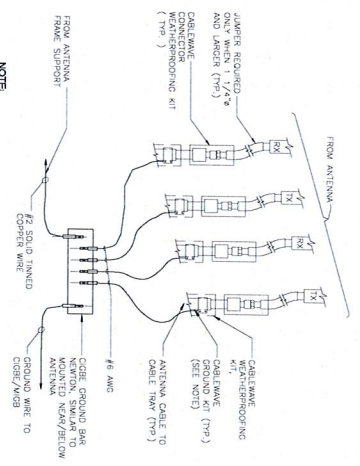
FROM ANTENNA

JUMPER REQUIRED ONLY WHEN 1 1/4"ø AND LARGER (TYP.)

CABLEWAVE CONNECTOR WEATHERPROOFING KIT (TYP.)

RX

TX

RX

TX

CABLEWAVE WEATHERPROOFING KIT.

CABLEWAVE GROUND KIT (TYP.) (SEE NOTE)

ANTENNA CABLE TO CABLE TRAY (TYP.)

#6 AWG

FROM ANTENNA FRAME SUPPORT

#2 SOLID TINNED COPPER WIRE

CIGBE GROUND BAR NEWTON, SIMILAR TO MOUNTED NEAR/BELOW ANTENNA

GROUND WIRE TO CIGBE/MGB

NOTE: